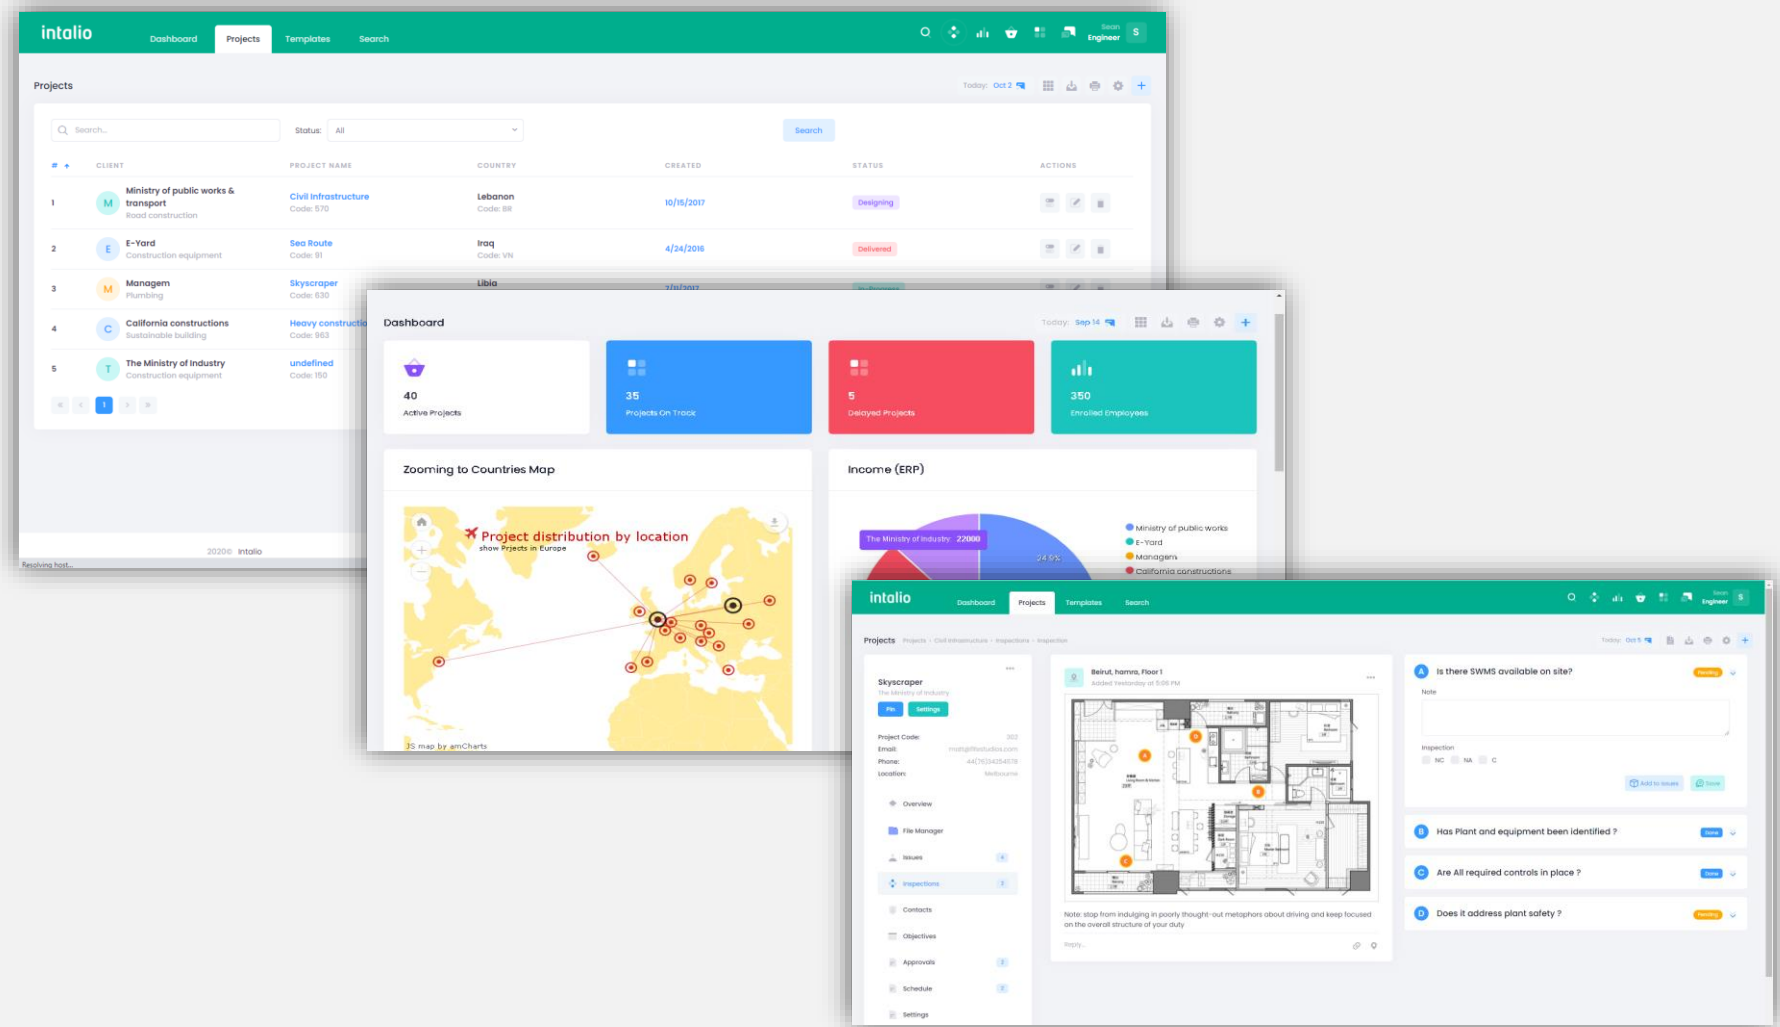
intalio Dashboard Projects Templates Search Sean Engineer S

Projects

Today: Oct 2

Search... Status: All Search

| # | CLIENT | PROJECT NAME | COUNTRY | CREATED | STATUS | ACTIONS |
|---|---|---|---|---|---|---|
| 1 | M Ministry of public works & transport Road construction | Civil Infrastructure Code: 570 | Lebanon Code: 8R | 10/15/2017 | Designing | |
| 2 | E E-Yard Construction equipment | Sea Route Code: 91 | Iraq Code: VN | 4/24/2016 | Delivered | |
| 3 | M Managem Plumbing | Skyscraper Code: 630 | Libia | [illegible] | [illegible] | |
| 4 | C California constructions Sustainable building | Heavy constructio Code: 953 | | | | |
| 5 | T The Ministry of Industry Construction equipment | undefined Code: 150 | | | | |

1

2020© intalio

Resolving host...

Dashboard

Today: Sep 14

40 Active Projects

35 Projects On Track

5 Delayed Projects

350 Enrolled Employees

Zooming to Countries Map

Project distribution by location
show Prjects in Europe

JS map by amCharts

Income (ERP)

The Ministry of Industry: 22000

24.5%

Ministry of public works
E-Yard
Managem
California constructions

intalio Dashboard Projects Templates Search Sean Engineer S

Projects Projects › Civil Infrastructure › Inspections › Inspection

Today: Oct 5

Skyscraper
The Ministry of Industry
Pin Settings

Project Code: 302
Email: mail@listudios.com
Phone: 44(76)3425478
Location: Melbourne

Overview
File Manager
Issues
Inspections
Contacts
Objectives
Approvals
Schedule
Settings

Beirut, hamra, Floor 1
Added Yesterday at 5:06 PM

Note: stop from indulging in poorly thought-out metaphors about driving and keep focused on the overall structure of your duty

Reply...

A Is there SWMS available on site? Pending
Note
Inspection
NC NA C
Add to issues Save

B Has Plant and equipment been identified ? Done

C Are All required controls in place ? Done

D Does it address plant safety ? Pending